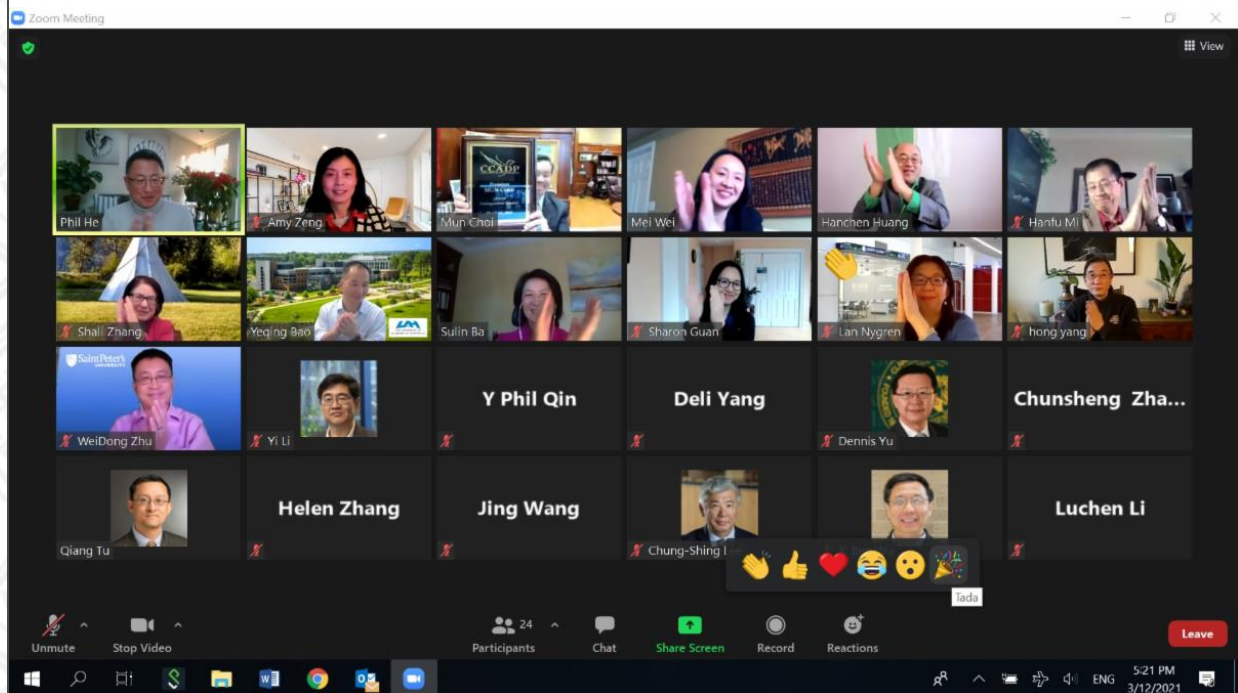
Zoom Meeting

View

Phil He
Amy Zeng
CCADP
Mun Choi
Mei Wei
Hanchen Huang
Hanfu Mi
Shali Zhang
Yeqing Bao
UM
Sulin Ba
Sharon Guan
Lan Nygren
hong yang
Saint Peter's UNIVERSITY
WeiDong Zhu
Yi Li
Y Phil Qin
Deli Yang
Dennis Yu
Chunsheng Zha...
Qiang Tu
Helen Zhang
Jing Wang
Chung-Shing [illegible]
Luchen Li

Tada

Unmute
Stop Video
24
Participants
Chat
Share Screen
Record
Reactions
Leave

ENG
5:21 PM
3/12/2021